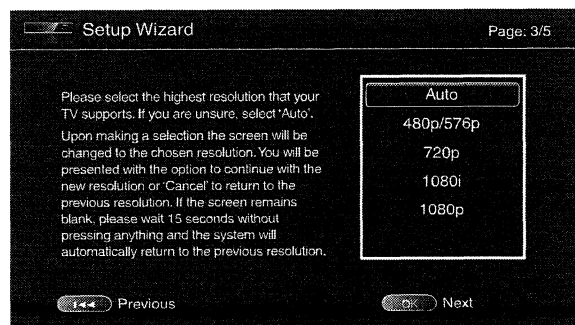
Setup Wizard

Page: 3/5

Please select the highest resolution that your TV supports. If you are unsure, select 'Auto'.

Upon making a selection the screen will be changed to the chosen resolution. You will be presented with the option to continue with the new resolution or 'Cancel' to return to the previous resolution. If the screen remains blank, please wait 15 seconds without pressing anything and the system will automatically return to the previous resolution.

Auto

480p/576p

720p

1080i

1080p

Previous

OK Next